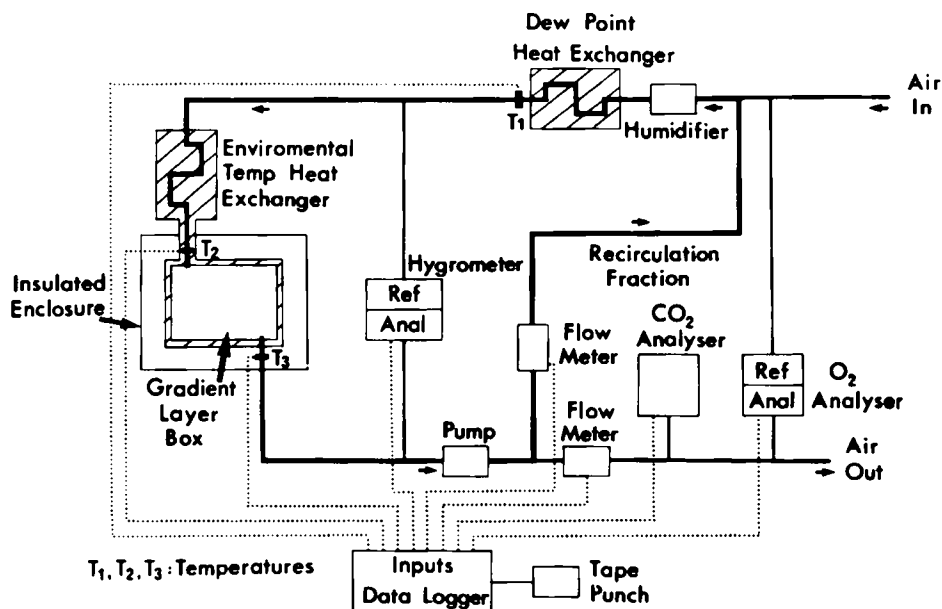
Dew Point
Heat Exchanger

Air
In

$T_1$

Humidifier

Enviromental
Temp Heat
Exchanger

$T_2$

Insulated
Enclosure

Hygrometer

Ref
Anal

Recirculation
Fraction

Flow
Meter

$CO_2$
Analyser

Ref
Anal

$O_2$
Analyser

$T_3$

Gradient
Layer
Box

Pump

Flow
Meter

Air
Out

$T_1, T_2, T_3$ : Temperatures

Inputs
Data Logger

Tape
Punch